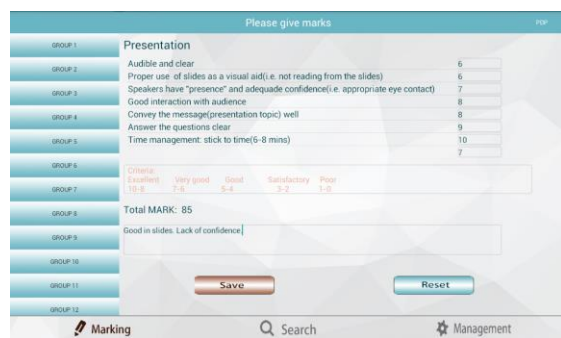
Please give marks

PDF

GROUP 1
GROUP 2
GROUP 3
GROUP 4
GROUP 5
GROUP 6
GROUP 7
GROUP 8
GROUP 9
GROUP 10
GROUP 11
GROUP 12

Presentation

| | |
|---|---|
| Audible and clear | 6 |
| Proper use of slides as a visual aid(i.e. not reading from the slides) | 6 |
| Speakers have "presence" and adequade confidence(i.e. appropriate eye contact) | 7 |
| Good interaction with audience | 8 |
| Convey the message(presentation topic) well | 8 |
| Answer the questions clear | 9 |
| Time management: stick to time(6-8 mins) | 10 |
| | 7 |

Criteria
Excellent 10-8 Very good 7-6 Good 5-4 Satisfactory 3-2 Poor 1-0

Total MARK: 85

Good in slides. Lack of confidence.

Save

Reset

Marking

Search

Management